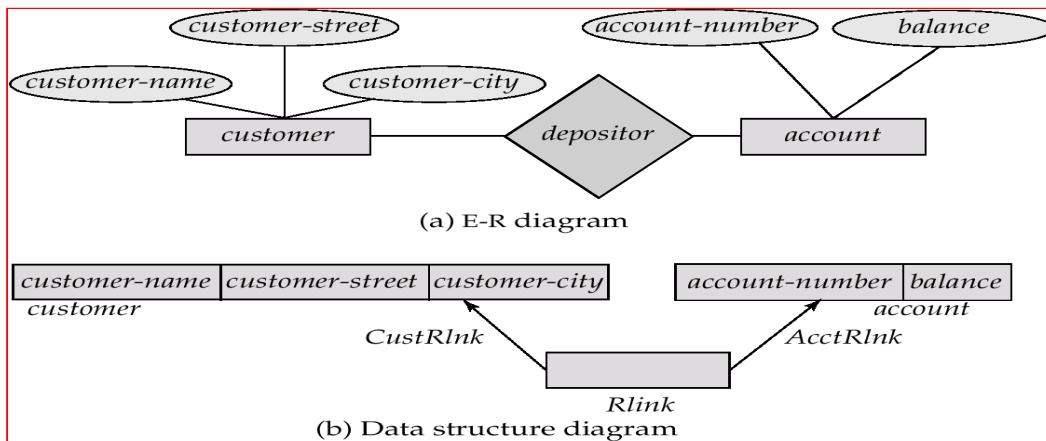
customer-street

customer-name

customer-city

account-number

balance

customer

depositor

account

(a) E-R diagram

| customer-name | customer-street | customer-city |
|---|---|---|

customer

| account-number | balance |
|---|---|

account

CustRlnk

AcctRlnk

Rlink

(b) Data structure diagram